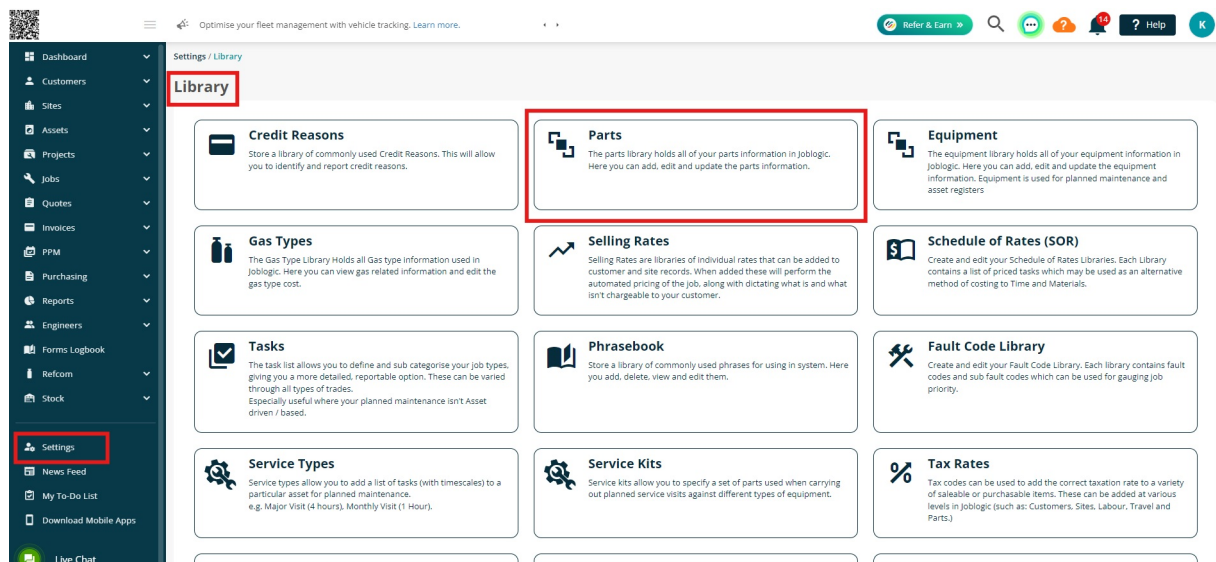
Optimise your fleet management with vehicle tracking. Learn more.

Refer & Earn »

14

? Help

K

Dashboard
Customers
Sites
Assets
Projects
Jobs
Quotes
Invoices
PPM
Purchasing
Reports
Engineers
Forms Logbook
Refcom
Stock

Settings
News Feed
My To-Do List
Download Mobile Apps

Live Chat

Settings / Library

Library

Credit Reasons
Store a library of commonly used Credit Reasons. This will allow you to identify and report credit reasons.

Parts
The parts library holds all of your parts information in Joblogic. Here you can add, edit and update the parts information.

Equipment
The equipment library holds all of your equipment information in Joblogic. Here you can add, edit and update the equipment information. Equipment is used for planned maintenance and asset registers

Gas Types
The Gas Type Library Holds all Gas type information used in Joblogic. Here you can view gas related information and edit the gas type cost.

Selling Rates
Selling Rates are libraries of individual rates that can be added to customer and site records. When added these will perform the automated pricing of the job, along with dictating what is and what isn't chargeable to your customer.

Schedule of Rates (SOR)
Create and edit your Schedule of Rates Libraries. Each Library contains a list of priced tasks which may be used as an alternative method of costing to Time and Materials.

Tasks
The task list allows you to define and sub categorise your job types, giving you a more detailed, reportable option. These can be varied through all types of trades.
Especially useful where your planned maintenance isn't Asset driven / based.

Phrasebook
Store a library of commonly used phrases for using in system. Here you add, delete, view and edit them.

Fault Code Library
Create and edit your Fault Code Library. Each library contains fault codes and sub fault codes which can be used for gauging job priority.

Service Types
Service types allow you to add a list of tasks (with timescales) to a particular asset for planned maintenance.
e.g. Major Visit (4 hours), Monthly Visit (1 Hour).

Service Kits
Service kits allow you to specify a set of parts used when carrying out planned service visits against different types of equipment.

Tax Rates
Tax codes can be used to add the correct taxation rate to a variety of saleable or purchasable items. These can be added at various levels in Joblogic (such as: Customers, Sites, Labour, Travel and Parts.)